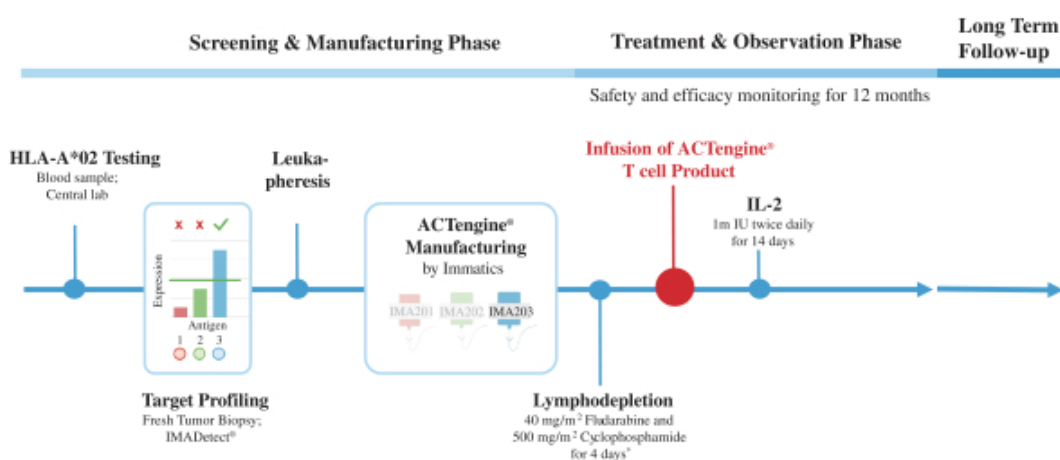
Screening & Manufacturing Phase

Treatment & Observation Phase

Long Term Follow-up

Safety and efficacy monitoring for 12 months

HLA-A*02 Testing
Blood sample; Central lab

× × ✓

Expression

Antigen

1 2 3

Leuka-pheresis

ACTengine® Manufacturing
by Immatics

IMA201 IMA202 IMA203

Infusion of ACTengine® T cell Product

IL-2
1m IU twice daily for 14 days

Target Profiling
Fresh Tumor Biopsy; IMADetect®

Lymphodepletion
40 mg/m$^2$ Fludarabine and 500 mg/m$^2$ Cyclophosphamide for 4 days*